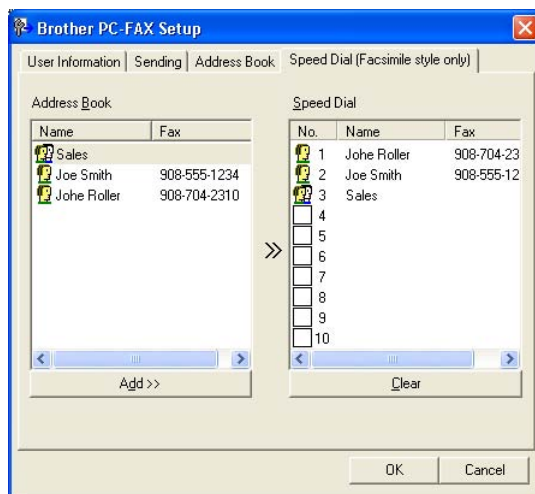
Brother PC-FAX Setup

User Information | Sending | Address Book | Speed Dial (Facsimile style only)

Address Book

| Name | Fax |
|---|---|
| Sales | |
| Joe Smith | 908-555-1234 |
| Johe Roller | 908-704-2310 |

Add >>

»

Speed Dial

| No. | Name | Fax |
|---|---|---|
| 1 | Johe Roller | 908-704-23 |
| 2 | Joe Smith | 908-555-12 |
| 3 | Sales | |
| 4 | | |
| 5 | | |
| 6 | | |
| 7 | | |
| 8 | | |
| 9 | | |
| 10 | | |

Clear

OK Cancel